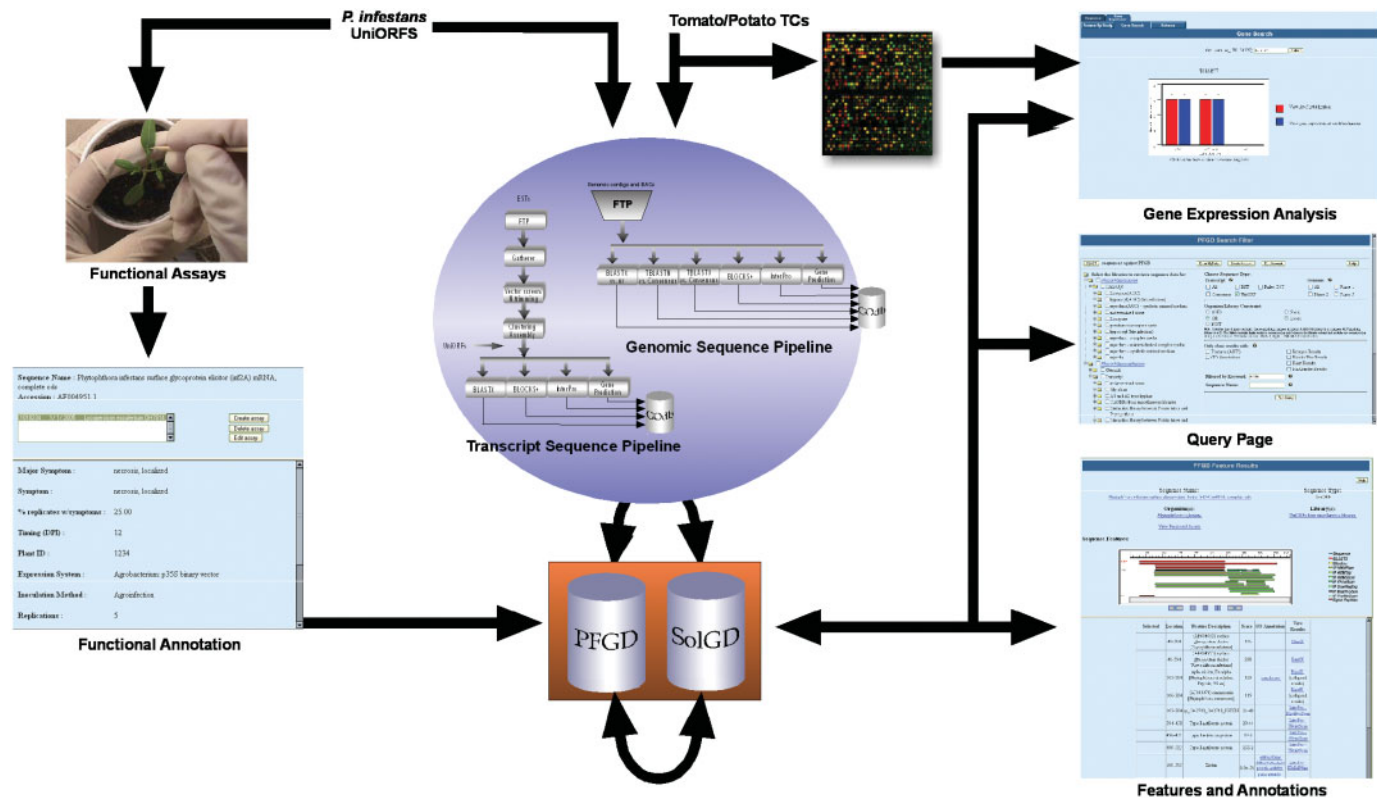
P. infestans UniORFS

Tomato/Potato TCs

Gene Search

Gene Expression Analysis

Functional Assays

ESTs

FTP

Gatherer

Vector screen & trimming

Clustering Assembly

UniORFs

BLASTX

BLOCKS+

InterPro

Gene Prediction

Genomic contigs and BACs

FTP

BLASTX

TBLASTN vs. Consensus

TBLASTX vs. Consensus

BLOCKS+

InterPro

Gene Prediction

GCMB

GCMB

Genomic Sequence Pipeline

Transcript Sequence Pipeline

PFGD Search Filter

Query Page

PFGD Feature Results

Sequence Name : Phytophthora infestans surface glycoprotein elicitor (infl2A) mRNA, complete cds
Accession : AF004951.1

Create assay
Delete assay
Edit assay

| | |
|---|---|
| Major Symptom : | necrosis, localized |
| Symptom : | necrosis, localized |
| % replicates w/symptoms : | 25.00 |
| Timing (DPI) : | 12 |
| Plant ID : | 1234 |
| Expression System : | Agrobacterium p35S binary vector |
| Inoculation Method : | Agroinfection |
| Replications : | 5 |

Functional Annotation

PFGD

SolGD

Features and Annotations